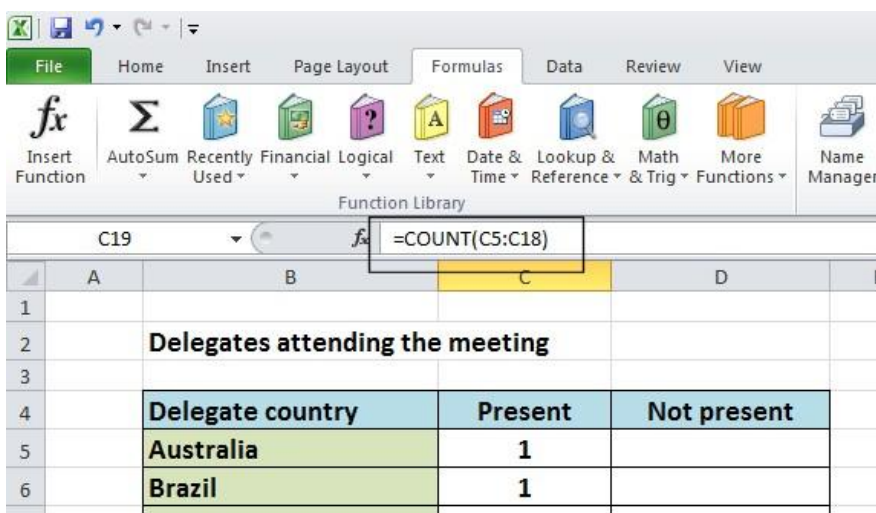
File Home Insert Page Layout Formulas Data Review View

$f_x$ Insert Function

$\Sigma$ AutoSum

Recently Used

Financial

Logical

Text

Date & Time

Lookup & Reference

Math & Trig

More Functions

Name Manager

Function Library

C19

=COUNT(C5:C18)

| | A | B | C | D |
|---|---|---|---|---|
| 1 | | | | |
| 2 | | Delegates attending the meeting | | |
| 3 | | | | |
| 4 | | Delegate country | Present | Not present |
| 5 | | Australia | 1 | |
| 6 | | Brazil | 1 | |